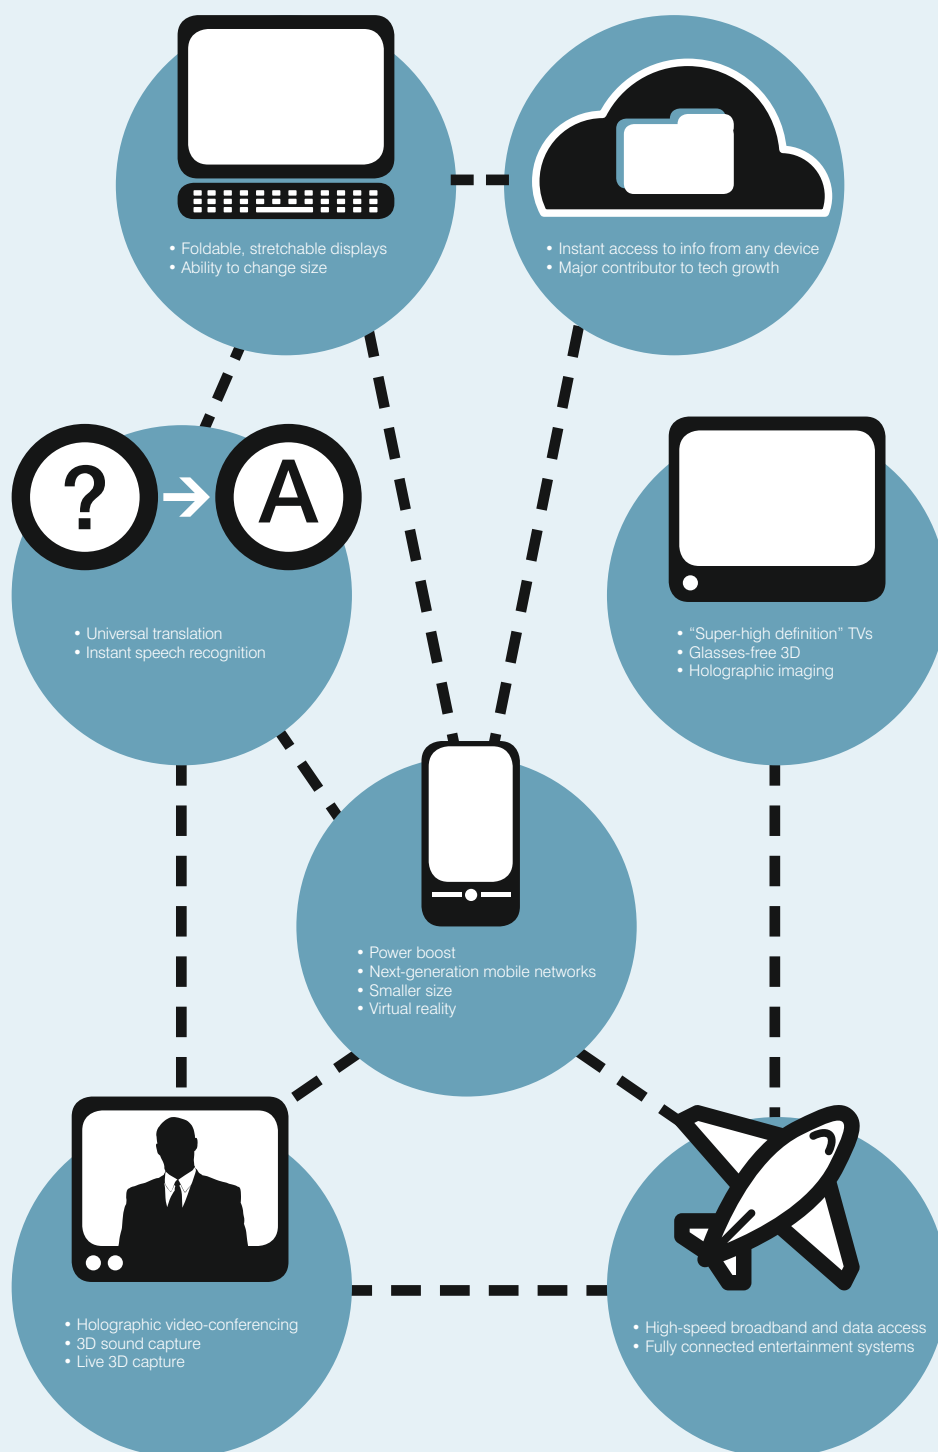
• Foldable, stretchable displays
• Ability to change size

• Instant access to info from any device
• Major contributor to tech growth

?

A

• Universal translation
• Instant speech recognition

• “Super-high definition” TVs
• Glasses-free 3D
• Holographic imaging

• Power boost
• Next-generation mobile networks
• Smaller size
• Virtual reality

• Holographic video-conferencing
• 3D sound capture
• Live 3D capture

• High-speed broadband and data access
• Fully connected entertainment systems